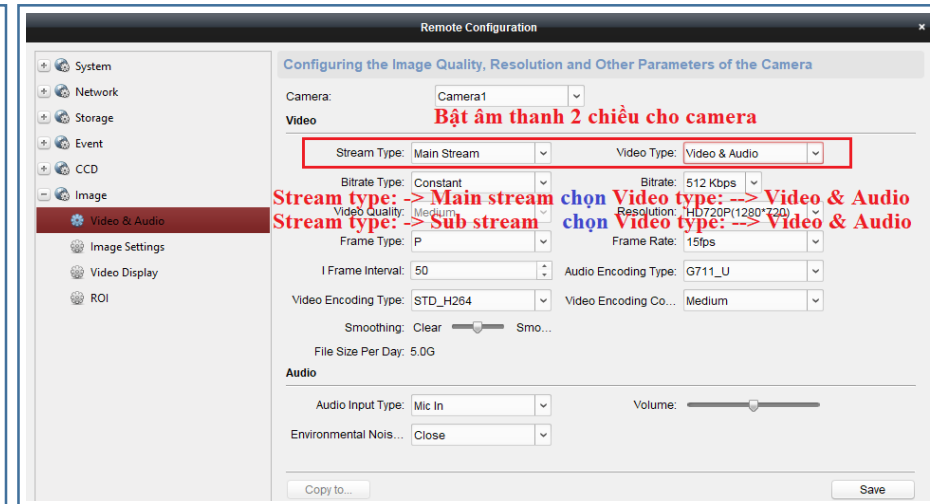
Remote Configuration

System
Network
Storage
Event
CCD
Image
Video & Audio
Image Settings
Video Display
ROI

Configuring the Image Quality, Resolution and Other Parameters of the Camera

Camera: Camera1

Video

Bật âm thanh 2 chiều cho camera

Stream Type: Main Stream
Video Type: Video & Audio

Bitrate Type: Constant
Bitrate: 512 Kbps

Stream type: -> Main stream chọn Video type: --> Video & Audio
Stream type: -> Sub stream chọn Video type: --> Video & Audio

Video Quality: Medium
Resolution: HD720P(1280*720)

Frame Type: P
Frame Rate: 15fps

I Frame Interval: 50
Audio Encoding Type: G711_U

Video Encoding Type: STD_H264
Video Encoding Co... Medium

Smoothing: Clear Smo...

File Size Per Day: 5.0G

Audio

Audio Input Type: Mic In
Volume:

Environmental Nois... Close

Copy to...
Save